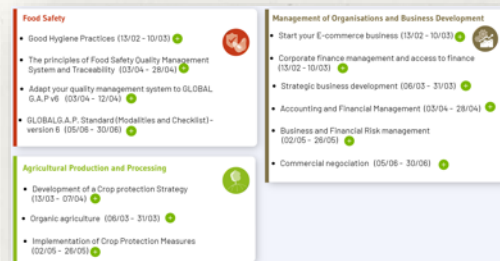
Food Safety

Good Hygiene Practices (13/02 - 10/03)

The principles of Food Safety Quality Management System and Traceability (03/04 - 28/04)

Adapt your quality management system to GLOBAL G.A.P v6 (03/04 - 12/04)

GLOBALG.A.P. Standard (Modalities and Checklist) - version 6 (05/06 - 30/06)

Agricultural Production and Processing

Development of a Crop protection Strategy (13/03 - 07/04)

Organic agriculture (06/03 - 31/03)

Implementation of Crop Protection Measures (02/05 - 26/05)

Management of Organisations and Business Development

Start your E-commerce business (13/02 - 10/03)

Corporate finance management and access to finance (13/02 - 10/03)

Strategic business development (06/03 - 31/03)

Accounting and Financial Management (03/04 - 28/04)

Business and Financial Risk management (02/05 - 26/05)

Commercial negociation (05/06 - 30/06)